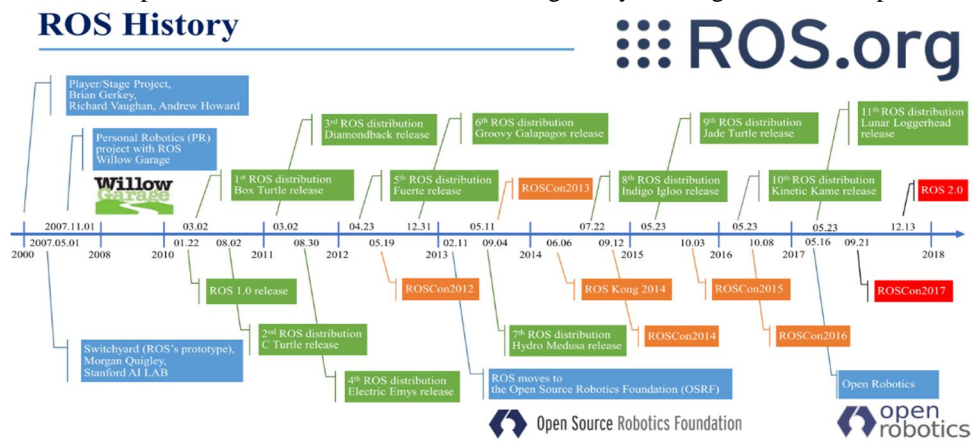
ROS History

ROS.org

Player/Stage Project, Brian Gerkey, Richard Vaughan, Andrew Howard

Personal Robotics (PR) project with ROS Willow Garage

Willow Garage

3rd ROS distribution Diamondback release

6th ROS distribution Groovy Galapagos release

9th ROS distribution Jade Turtle release

11th ROS distribution Lunar Loggerhead release

1st ROS distribution Box Turtle release

5th ROS distribution Fuerte release

ROSCon2013

8th ROS distribution Indigo Igloo release

10th ROS distribution Kinetic Kame release

ROS 2.0

2007.11.01

03.02

03.02

04.23

12.31

05.11

07.22

05.23

05.23

05.23

12.13

2000

2007.05.01

2008

2010

01.22

08.02

2011

08.30

2012

05.19

02.11

2013

09.04

2014

06.06

09.12

2015

10.03

2016

10.08

2017

05.16

09.21

2018

ROS 1.0 release

ROSCon2012

ROS Kong 2014

ROSCon2015

ROSCon2017

2nd ROS distribution C Turtle release

ROSCon2014

ROSCon2016

Switchyard (ROS's prototype), Morgan Quigley, Stanford AI LAB

7th ROS distribution Hydro Medusa release

4th ROS distribution Electric Emys release

ROS moves to the Open Source Robotics Foundation (OSRF)

Open Robotics

Open Source Robotics Foundation

open robotics